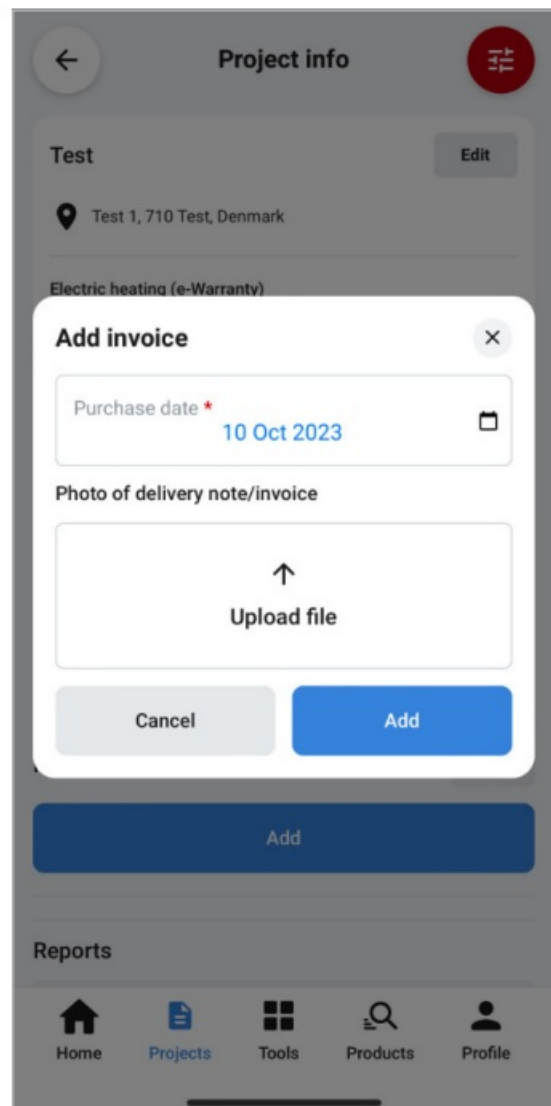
Project info

Test

Edit

Test 1, 710 Test, Denmark

Electric heating (e-Warranty)

Add invoice

Purchase date *
10 Oct 2023

Photo of delivery note/invoice

Upload file

Cancel

Add

Add

Reports

Home

Projects

Tools

Products

Profile